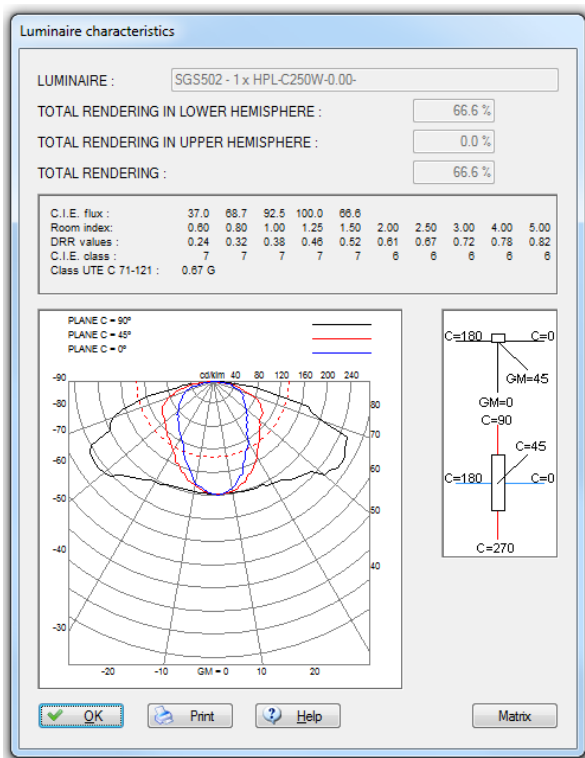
Luminaire characteristics

LUMINAIRE : SGS502 - 1 x HPL-C250W-0.00-

TOTAL RENDERING IN LOWER HEMISPHERE : 66.6 %

TOTAL RENDERING IN UPPER HEMISPHERE : 0.0 %

TOTAL RENDERING : 66.6 %

| C.I.E. flux : | 37.0 | 68.7 | 92.5 | 100.0 | 66.6 | | | | | |
|---|---|---|---|---|---|---|---|---|---|---|
| Room index: | 0.60 | 0.80 | 1.00 | 1.25 | 1.50 | 2.00 | 2.50 | 3.00 | 4.00 | 5.00 |
| DRR values : | 0.24 | 0.32 | 0.38 | 0.46 | 0.52 | 0.61 | 0.67 | 0.72 | 0.78 | 0.82 |
| C.I.E. class : | 7 | 7 | 7 | 7 | 7 | 6 | 6 | 6 | 6 | 6 |

Class UTE C 71-121 : 0.67 G

PLANE C = 90°
PLANE C = 45°
PLANE C = 0°

cd/klm 40 80 120 160 200 240

-90 -80 -70 -60 -50 -40 -30

80 70 60 50 40

-20 -10 GM = 0 10 20

C=180 C=0 GM=45 GM=0 C=90 C=45 C=180 C=0 C=270

OK Print Help Matrix